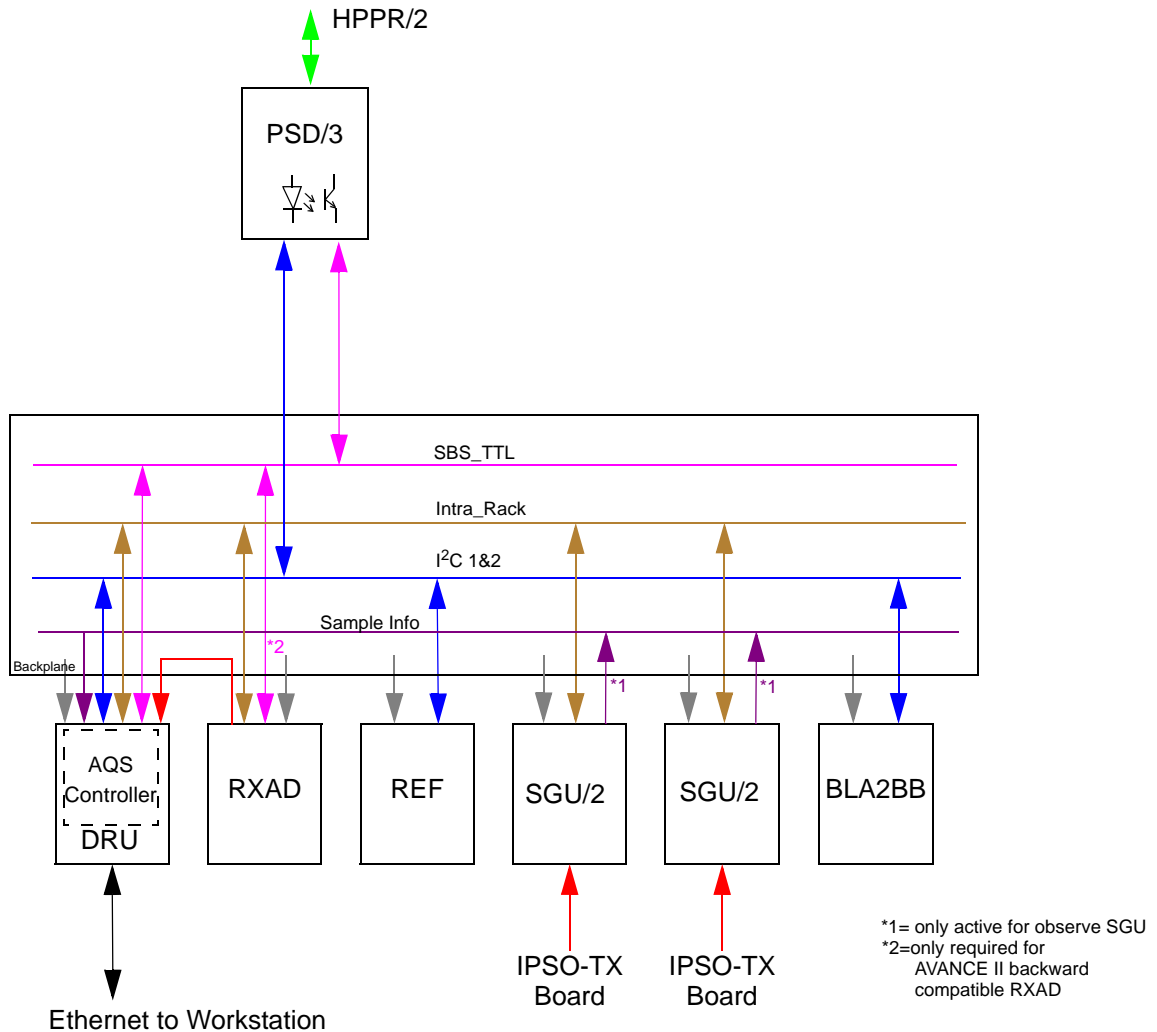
HPPR/2

PSD/3

SBS_TTL

Intra_Rack

$I^2C$ 1&2

Sample Info

Backplane

*2

*1

*1

AQS Controller

DRU

RXAD

REF

SGU/2

SGU/2

BLA2BB

Ethernet to Workstation

IPSO-TX Board

IPSO-TX Board

*1= only active for observe SGU
*2=only required for AVANCE II backward compatible RXAD